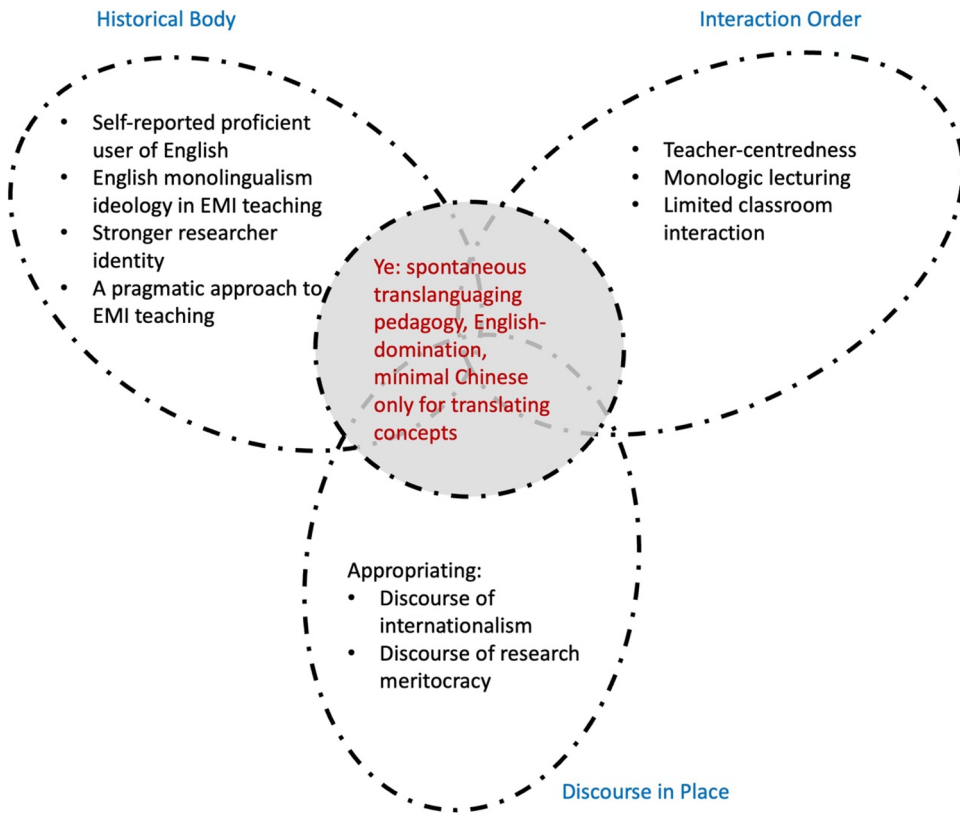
Historical Body

Interaction Order

- Self-reported proficient user of English
- English monolingualism ideology in EMI teaching
- Stronger researcher identity
- A pragmatic approach to EMI teaching

- Teacher-centredness
- Monologic lecturing
- Limited classroom interaction

Ye: spontaneous translanguaging pedagogy, English-domination, minimal Chinese only for translating concepts

Appropriating:
- Discourse of internationalism
- Discourse of research meritocracy

Discourse in Place